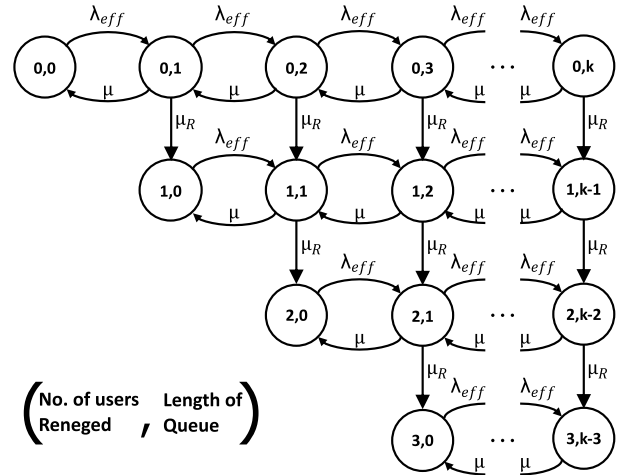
$\lambda_{eff}$ $\lambda_{eff}$ $\lambda_{eff}$ $\lambda_{eff}$ $\lambda_{eff}$

0,0 0,1 0,2 0,3 ⋯ 0,k

$\mu$ $\mu$ $\mu$ $\mu$ $\mu$

$\mu_R$ $\mu_R$ $\mu_R$ $\mu_R$

$\lambda_{eff}$ $\lambda_{eff}$ $\lambda_{eff}$ $\lambda_{eff}$

1,0 1,1 1,2 ⋯ 1,k-1

$\mu$ $\mu$ $\mu$ $\mu$

$\mu_R$ $\mu_R$ $\mu_R$

$\lambda_{eff}$ $\lambda_{eff}$ $\lambda_{eff}$

2,0 2,1 ⋯ 2,k-2

$\mu$ $\mu$ $\mu$

$\mu_R$ $\mu_R$

$\lambda_{eff}$ $\lambda_{eff}$

3,0 ⋯ 3,k-3

$\mu$ $\mu$

(No. of users Reneged , Length of Queue)